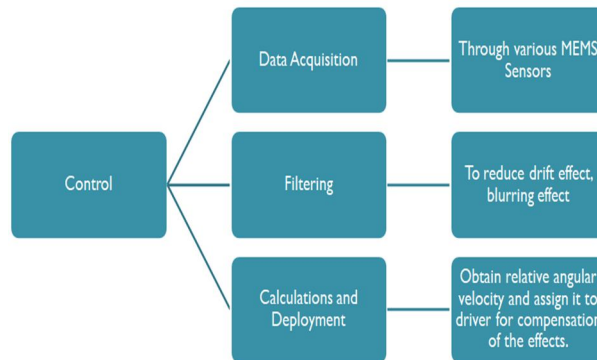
Control

Data Acquisition

Through various MEMS Sensors

Filtering

To reduce drift effect, blurring effect

Calculations and Deployment

Obtain relative angular velocity and assign it to driver for compensation of the effects.